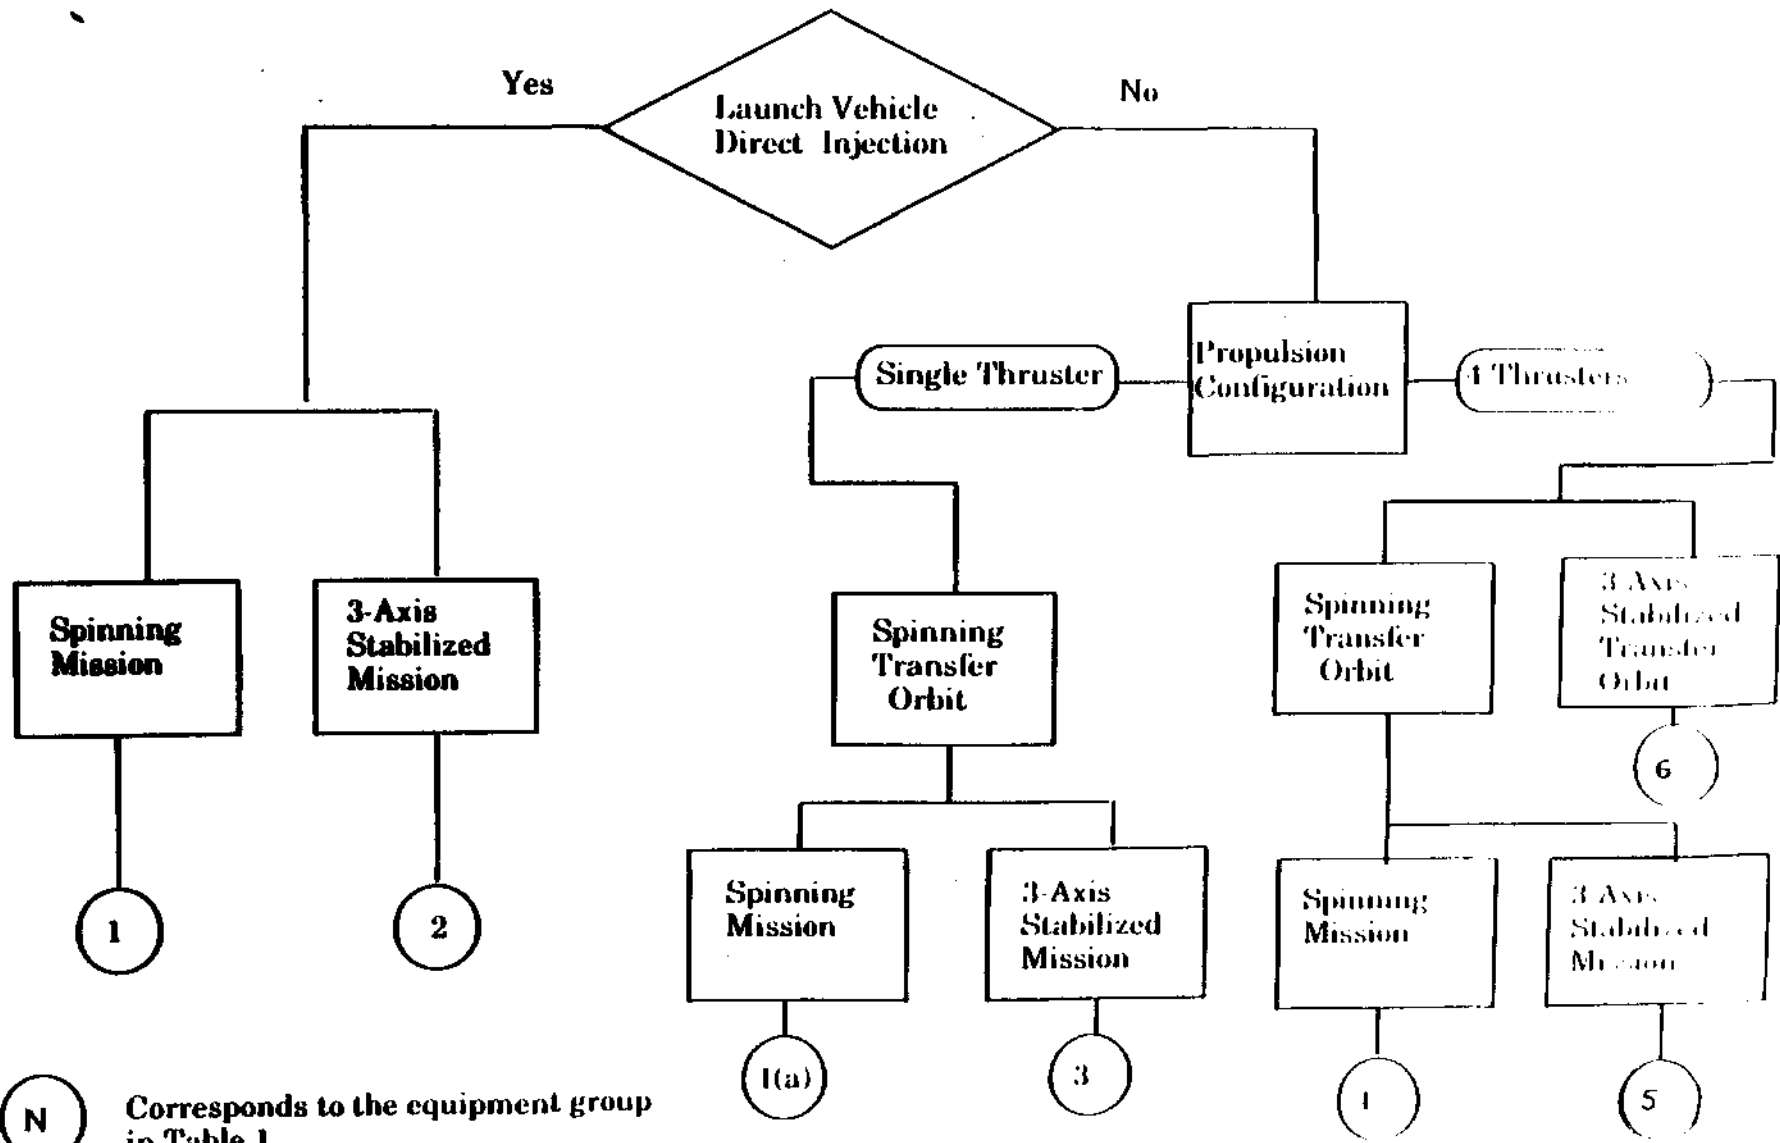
Launch Vehicle Direct Injection

Yes

No

Spinning Mission

3-Axis Stabilized Mission

1

2

Propulsion Configuration

Single Thruster

4 Thrusters

Spinning Transfer Orbit

Spinning Mission

3-Axis Stabilized Mission

1(a)

3

Spinning Transfer Orbit

3-Axis Stabilized Transfer Orbit

6

Spinning Mission

3-Axis Stabilized Mission

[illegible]

5

N

Corresponds to the equipment group in Table 1